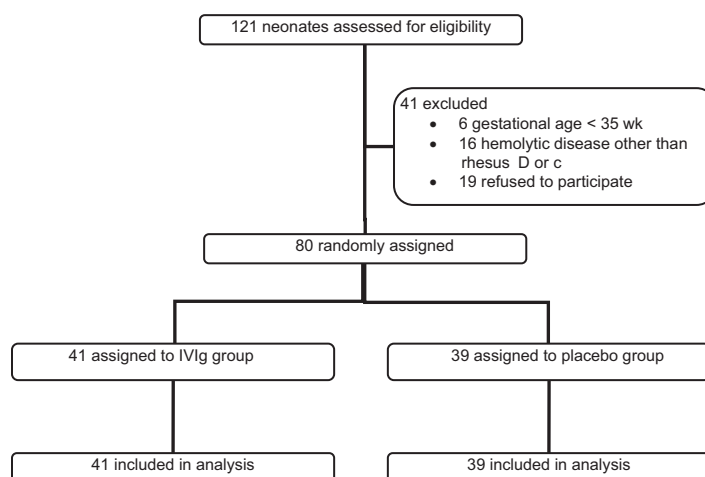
121 neonates assessed for eligibility

41 excluded
- 6 gestational age < 35 wk
- 16 hemolytic disease other than rhesus D or c
- 19 refused to participate

80 randomly assigned

41 assigned to IVIg group

39 assigned to placebo group

41 included in analysis

39 included in analysis